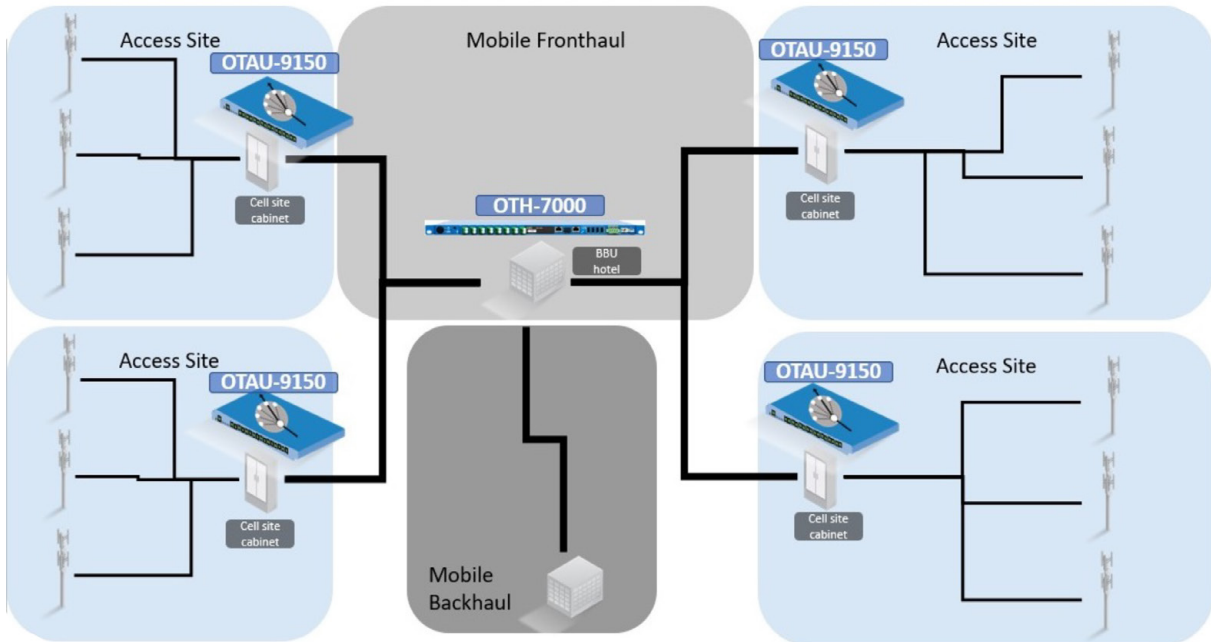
Access Site

OTAU-9150

Cell site cabinet

Mobile Fronthaul

OTH-7000

BBU hotel

OTAU-9150

Access Site

Cell site cabinet

Access Site

OTAU-9150

Cell site cabinet

Mobile Backhaul

OTAU-9150

Access Site

Cell site cabinet